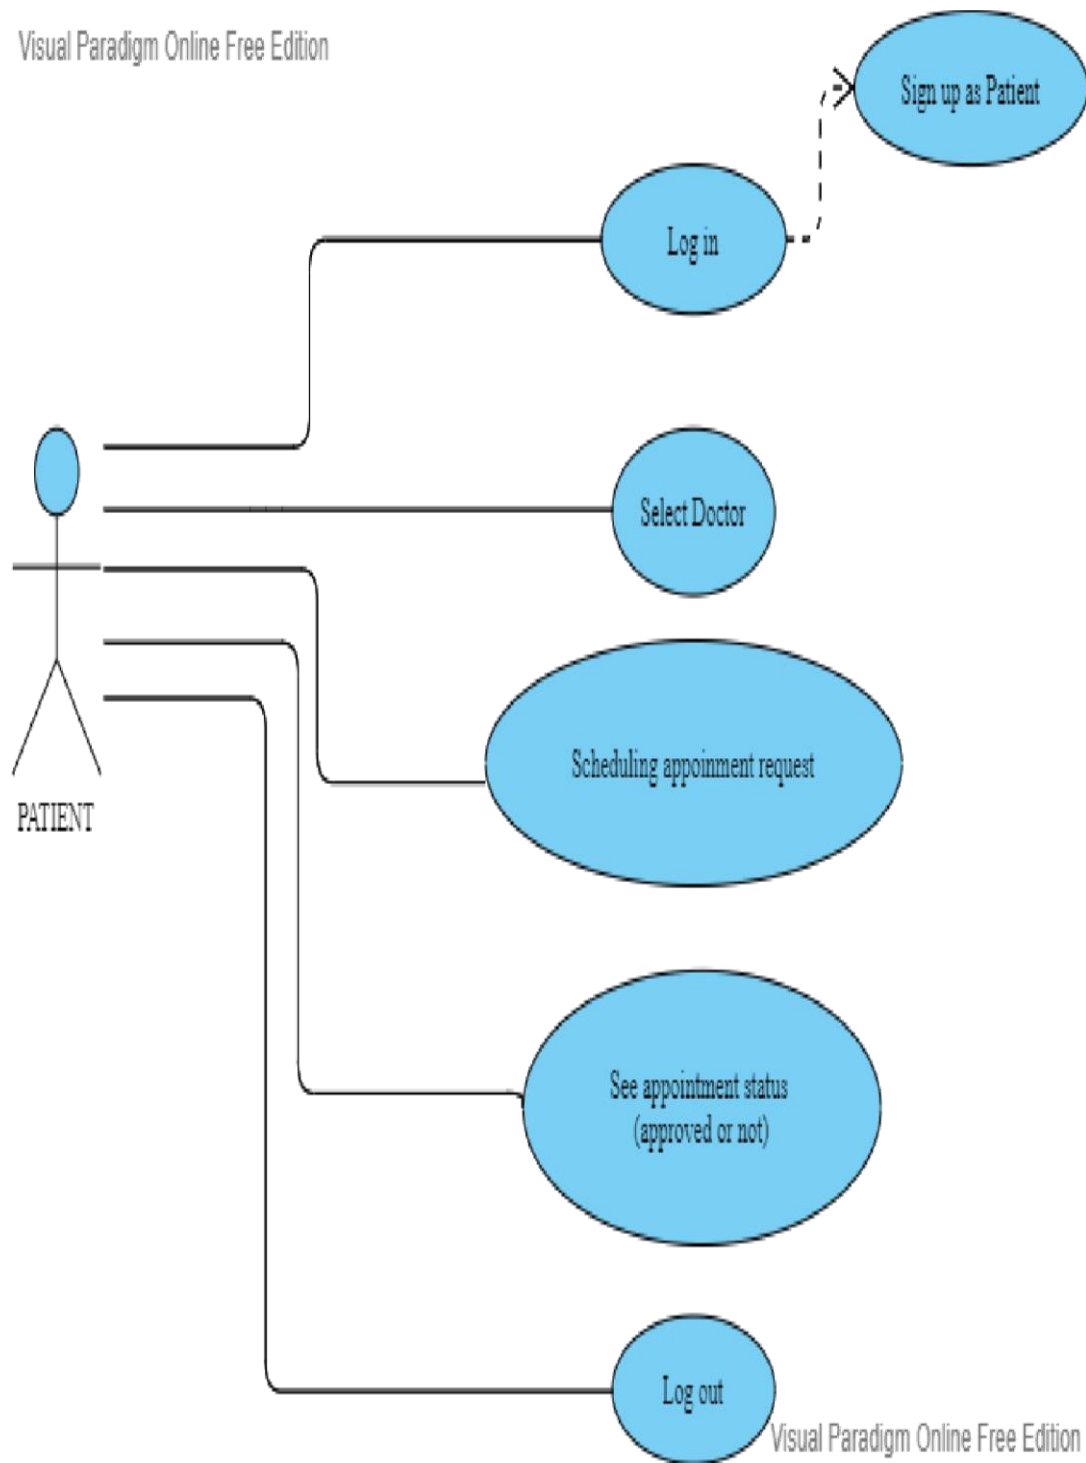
Visual Paradigm Online Free Edition

Sign up as Patient

Log in

Select Doctor

PATIENT

Scheduling appoinment request

See appointment status (approved or not)

Log out

Visual Paradigm Online Free Edition